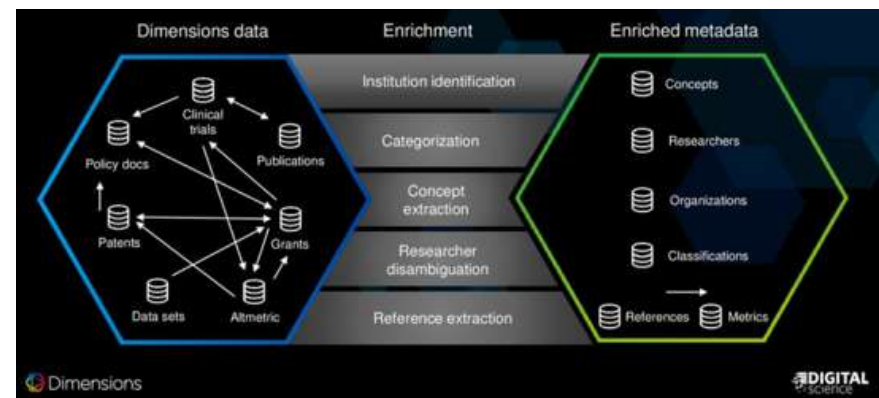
Dimensions data

Enrichment

Enriched metadata

Clinical trials

Policy docs

Publications

Patents

Grants

Data sets

Altmetric

Institution identification

Categorization

Concept extraction

Researcher disambiguation

Reference extraction

Concepts

Researchers

Organizations

Classifications

References

Metrics

Dimensions

DIGITAL science